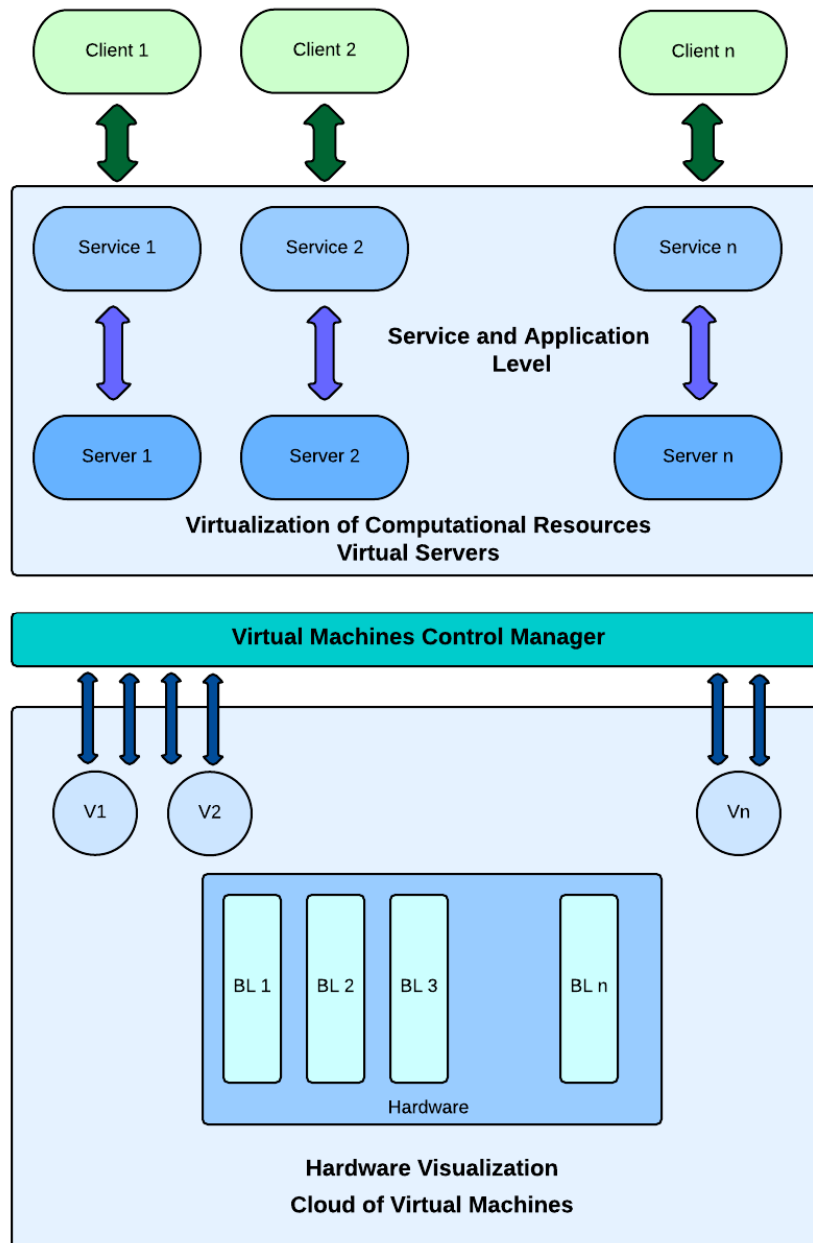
Client 1
Client 2
Client n

Service 1
Service 2
Service n

Service and Application Level

Server 1
Server 2
Server n

Virtualization of Computational Resources
Virtual Servers

Virtual Machines Control Manager

V1
V2
Vn

BL 1
BL 2
BL 3
BL n

Hardware

Hardware Visualization
Cloud of Virtual Machines